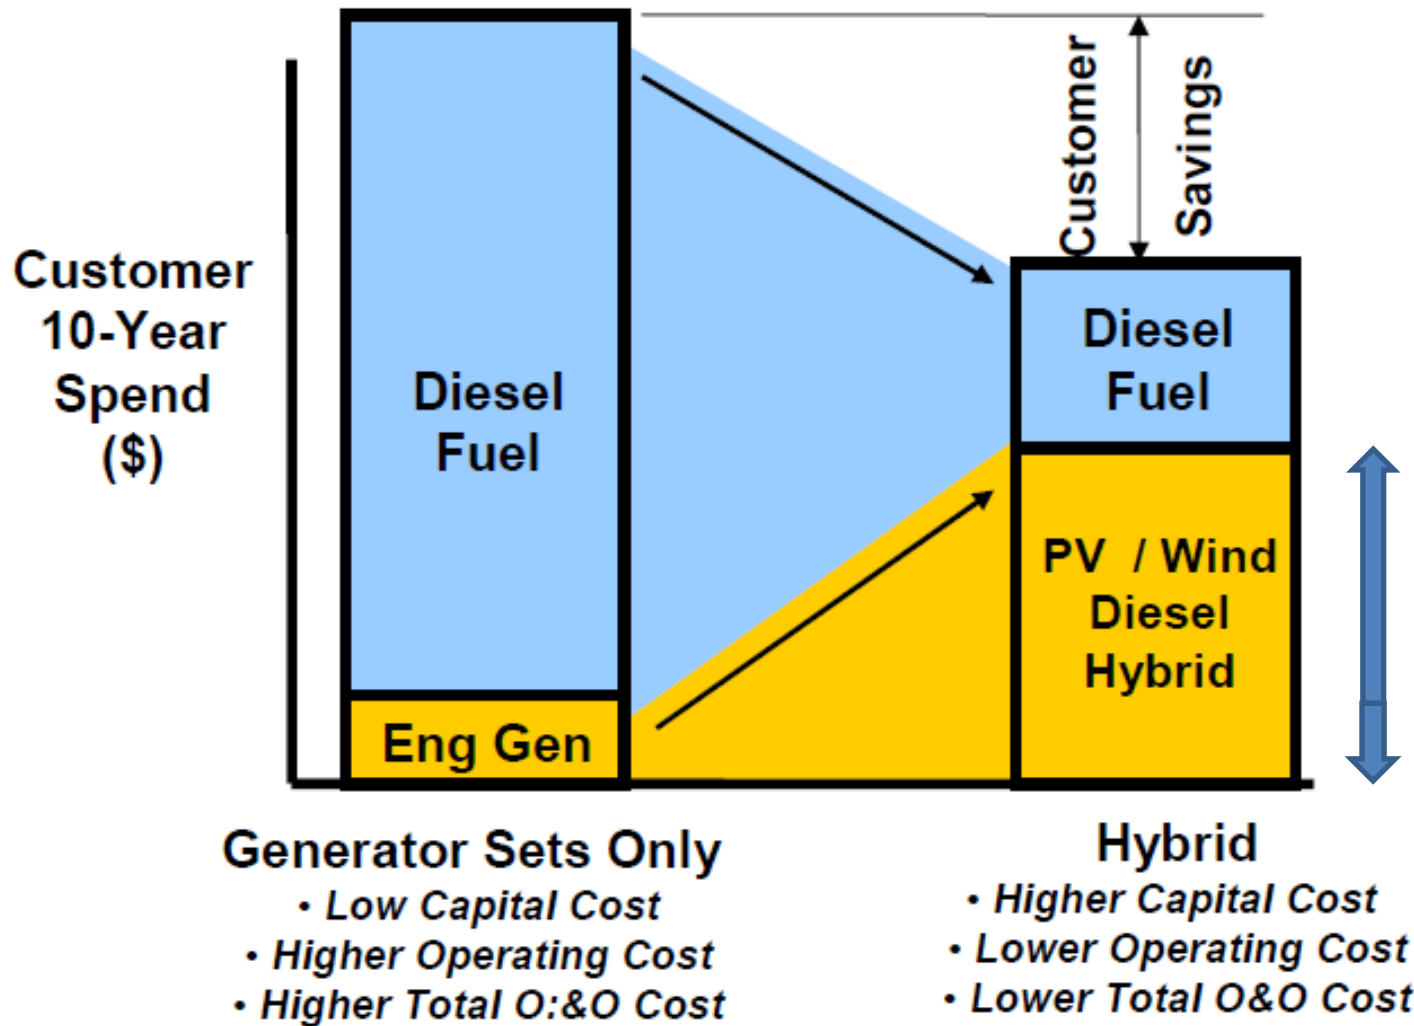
Customer 10-Year Spend ($)

Diesel Fuel

Eng Gen

Customer Savings

Diesel Fuel

PV / Wind Diesel Hybrid

Generator Sets Only
• Low Capital Cost
• Higher Operating Cost
• Higher Total O:&O Cost

Hybrid
• Higher Capital Cost
• Lower Operating Cost
• Lower Total O&O Cost